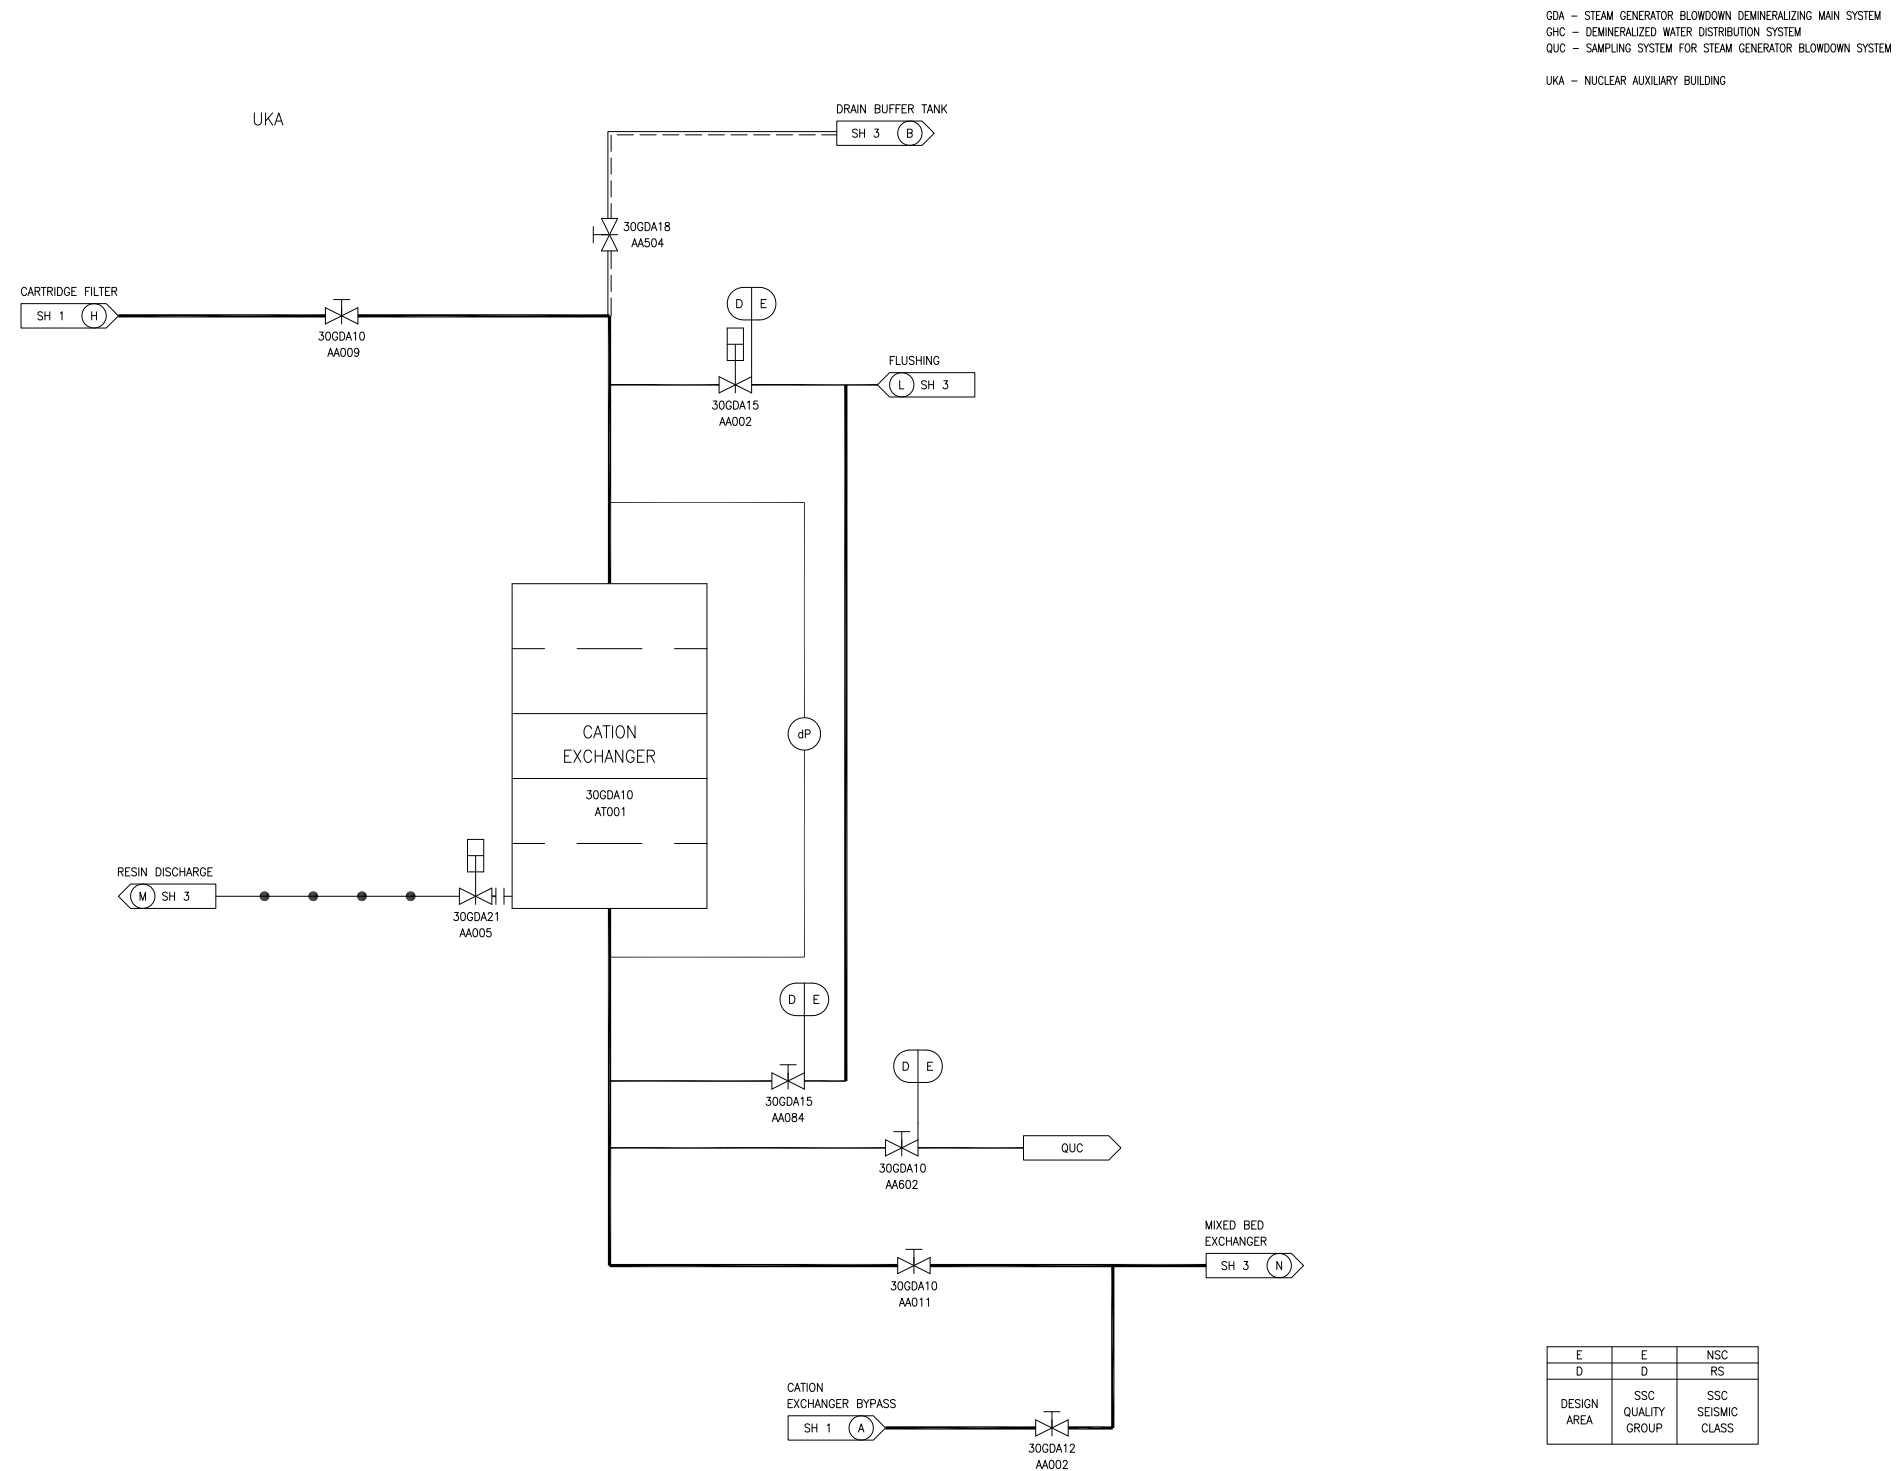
GDA – STEAM GENERATOR BLOWDOWN DEMINERALIZING MAIN SYSTEM
GHC – DEMINERALIZED WATER DISTRIBUTION SYSTEM
QUC – SAMPLING SYSTEM FOR STEAM GENERATOR BLOWDOWN SYSTEM

UKA – NUCLEAR AUXILIARY BUILDING

UKA

DRAIN BUFFER TANK
SH 3 B

30GDA18
AA504

CARTRIDGE FILTER
SH 1 H

30GDA10
AA009

D E

FLUSHING
L SH 3

30GDA15
AA002

CATION
EXCHANGER
30GDA10
AT001

dP

RESIN DISCHARGE
M SH 3

30GDA21
AA005

D E

30GDA15
AA084

D E

QUC

30GDA10
AA602

MIXED BED
EXCHANGER
SH 3 N

30GDA10
AA011

CATION
EXCHANGER BYPASS
SH 1 A

30GDA12
AA002

| E | E | NSC |
|---|---|---|
| D | D | RS |
| DESIGN AREA | SSC QUALITY GROUP | SSC SEISMIC CLASS |